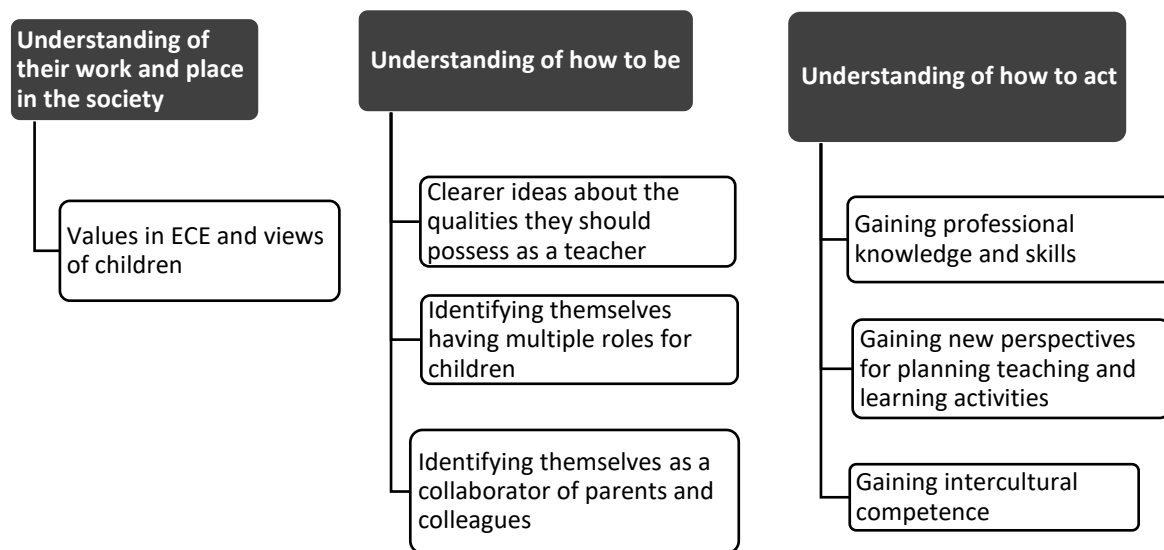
Understanding of their work and place in the society

Values in ECE and views of children

Understanding of how to be

Clearer ideas about the qualities they should possess as a teacher

Identifying themselves having multiple roles for children

Identifying themselves as a collaborator of parents and colleagues

Understanding of how to act

Gaining professional knowledge and skills

Gaining new perspectives for planning teaching and learning activities

Gaining intercultural competence